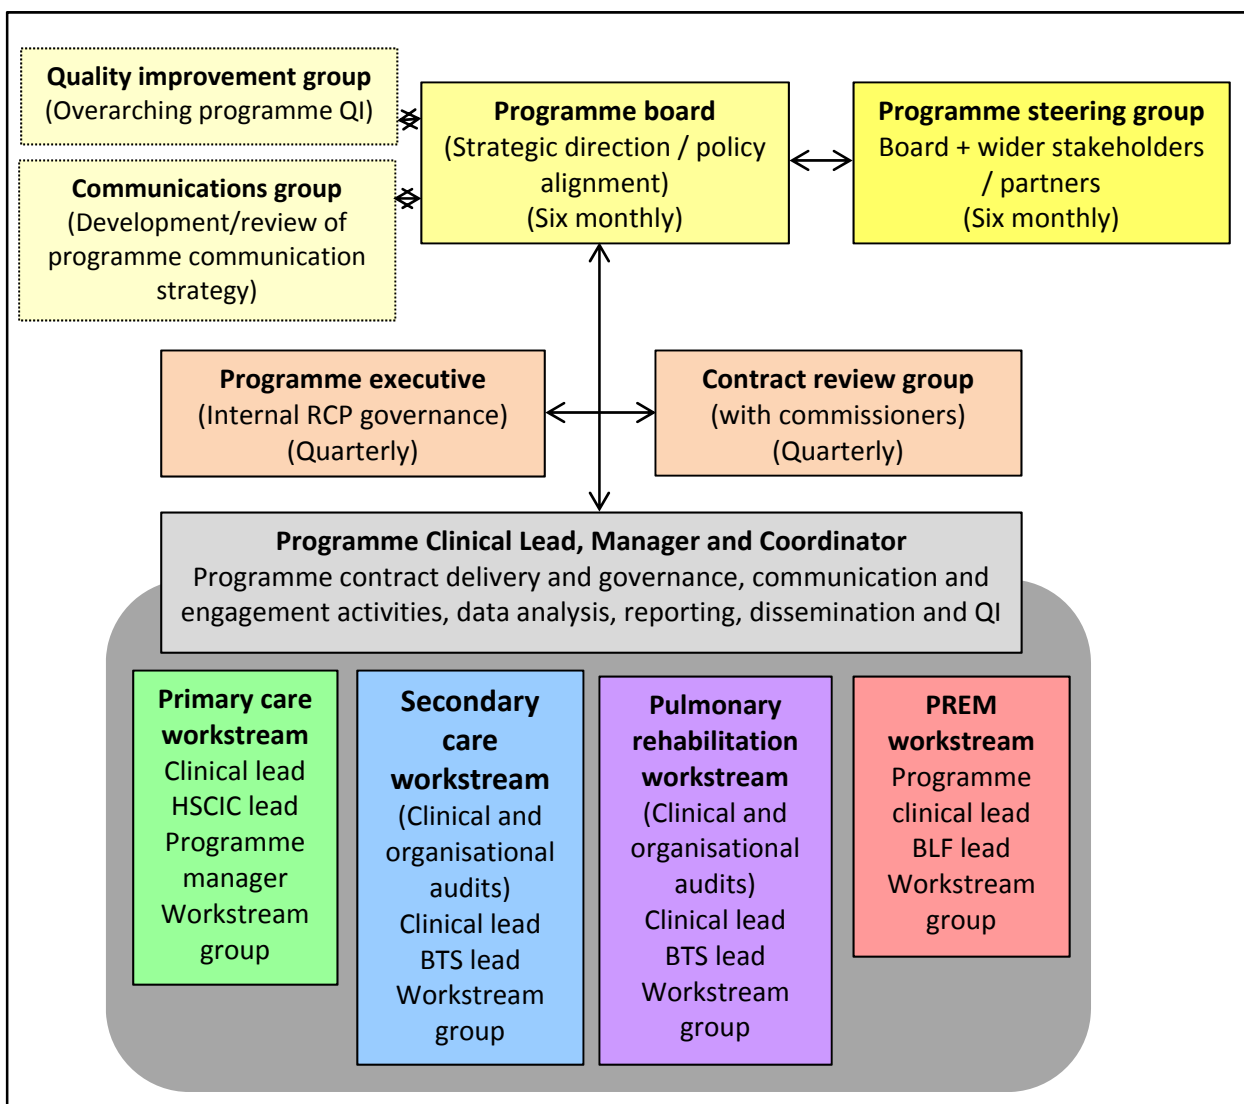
Quality improvement group
(Overarching programme QI)

Communications group
(Development/review of programme communication strategy)

Programme board
(Strategic direction / policy alignment)
(Six monthly)

Programme steering group
Board + wider stakeholders / partners
(Six monthly)

Programme executive
(Internal RCP governance)
(Quarterly)

Contract review group
(with commissioners)
(Quarterly)

Programme Clinical Lead, Manager and Coordinator
Programme contract delivery and governance, communication and engagement activities, data analysis, reporting, dissemination and QI

Primary care workstream
Clinical lead
HSCIC lead
Programme manager
Workstream group

Secondary care workstream
(Clinical and organisational audits)
Clinical lead
BTS lead
Workstream group

Pulmonary rehabilitation workstream
(Clinical and organisational audits)
Clinical lead
BTS lead
Workstream group

PREM workstream
Programme clinical lead
BLF lead
Workstream group